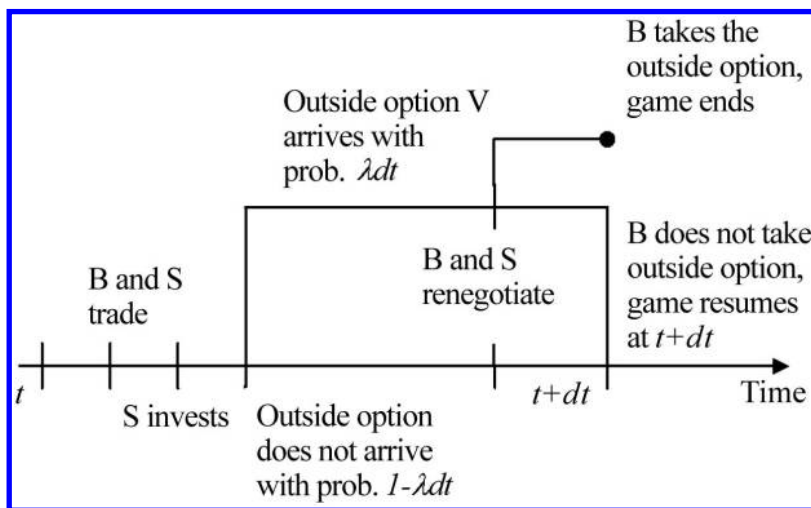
B takes the outside option, game ends

Outside option V arrives with prob. $\lambda dt$

B and S trade

B and S renegotiate

B does not take outside option, game resumes at $t+dt$

$t$

S invests

Outside option does not arrive with prob. $1-\lambda dt$

$t+dt$

Time